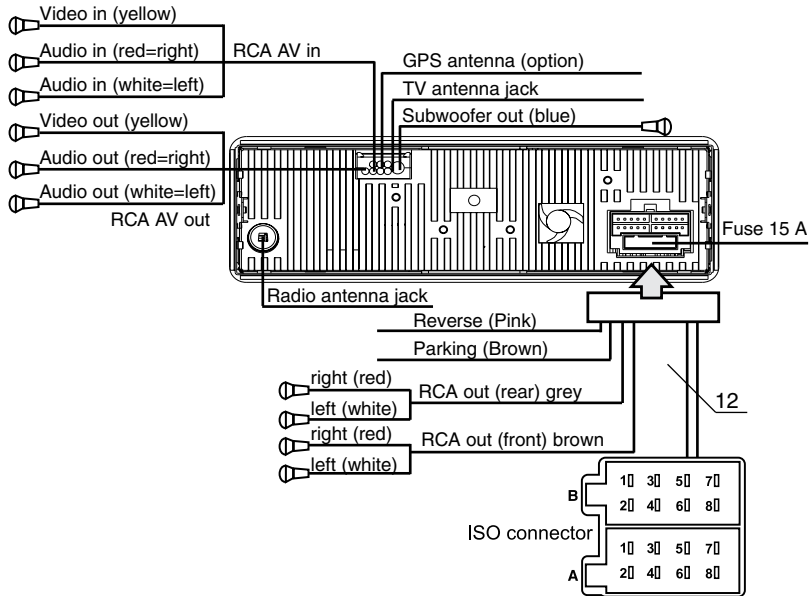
Video in (yellow)
Audio in (red=right)
Audio in (white=left)
RCA AV in
GPS antenna (option)
TV antenna jack
Subwoofer out (blue)
Video out (yellow)
Audio out (red=right)
Audio out (white=left)
RCA AV out
Fuse 15 A
Radio antenna jack
Reverse (Pink)
Parking (Brown)
right (red)
left (white)
RCA out (rear) grey
12
right (red)
left (white)
RCA out (front) brown
B
1 3 5 7
2 4 6 8
ISO connector
A
1 3 5 7
2 4 6 8